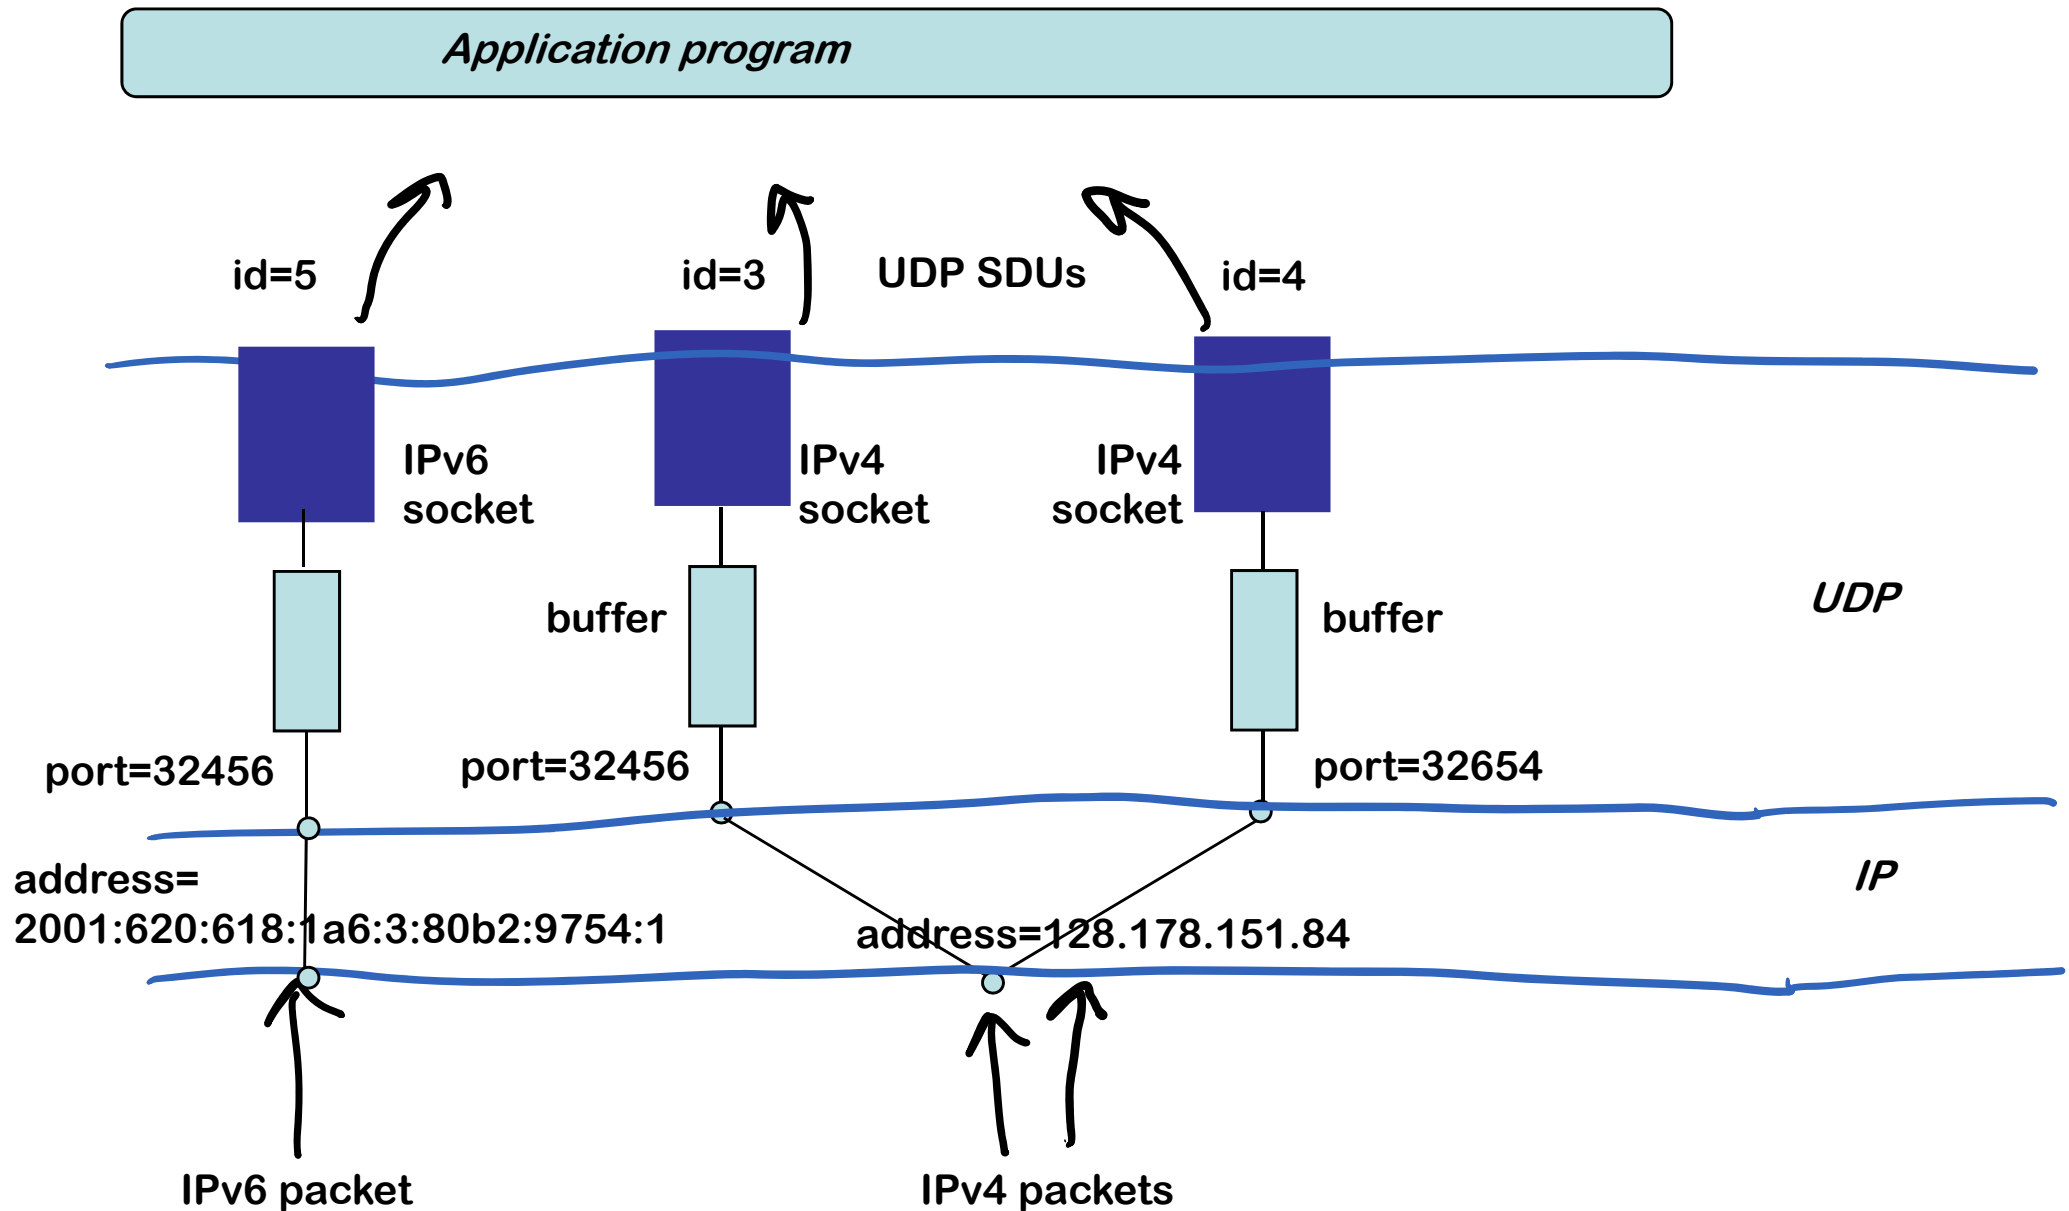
Application program

id=5

id=3

UDP SDUs

id=4

IPv6 socket

IPv4 socket

IPv4 socket

buffer

buffer

UDP

port=32456

port=32456

port=32654

address= 2001:620:618:1a6:3:80b2:9754:1

address=128.178.151.84

IP

IPv6 packet

IPv4 packets